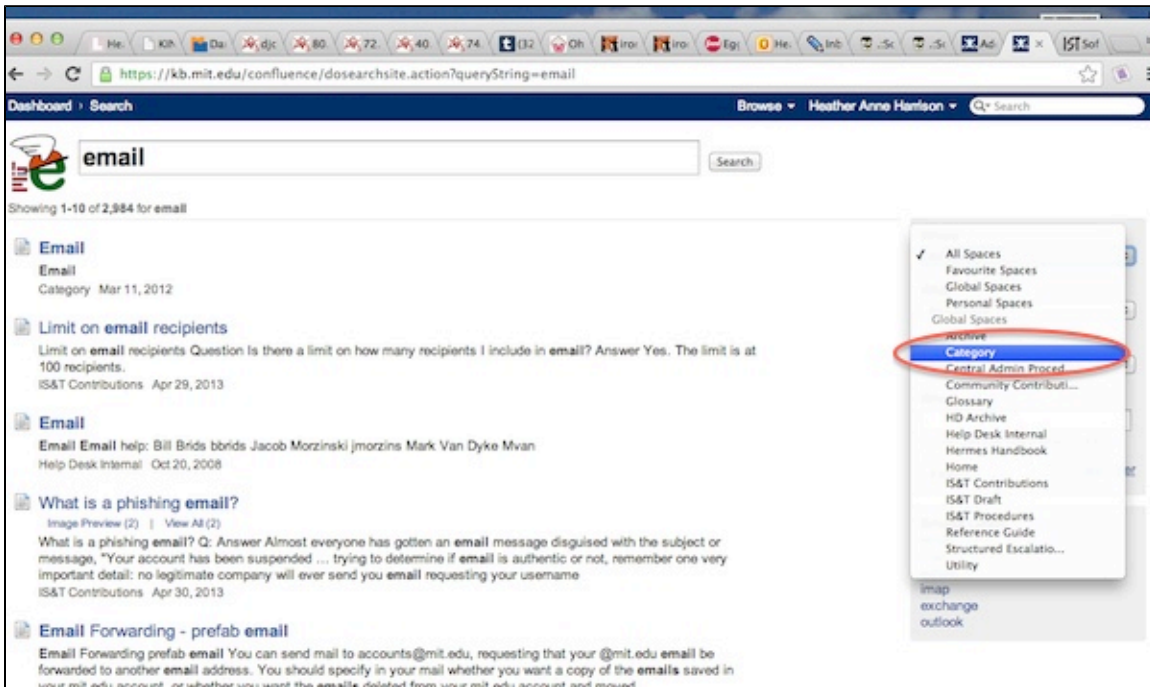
He. KM Da djc 80 72 40 74 (32 Oh iro iro Eg He. Inb Sc Sc Ad × IST Sof

https://kb.mit.edu/confluence/dosearchsite.action?queryString=email

Dashboard › Search

Browse ▾ Heather Anne Harrison ▾ Search

email

Search

Showing 1-10 of 2,984 for email

Email

Email

Category Mar 11, 2012

Limit on email recipients

Limit on email recipients Question Is there a limit on how many recipients I include in email? Answer Yes. The limit is at 100 recipients.

IS&T Contributions Apr 29, 2013

Email

Email Email help: Bill Brids bbrids Jacob Morzinski jmorzins Mark Van Dyke Mvan

Help Desk Internal Oct 20, 2008

What is a phishing email?

Image Preview (2) | View All (2)

What is a phishing email? Q: Answer Almost everyone has gotten an email message disguised with the subject or message, "Your account has been suspended ... trying to determine if email is authentic or not, remember one very important detail: no legitimate company will ever send you email requesting your username

IS&T Contributions Apr 30, 2013

Email Forwarding - prefab email

Email Forwarding prefab email You can send mail to accounts@mit.edu, requesting that your @mit.edu email be forwarded to another email address. You should specify in your mail whether you want a copy of the emails saved in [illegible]

✓ All Spaces
Favourite Spaces
Global Spaces
Personal Spaces
Global Spaces
Archive
Category
Central Admin Proced
Community Contributi...
Glossary
HD Archive
Help Desk Internal
Hermes Handbook
Home
IS&T Contributions
IS&T Draft
IS&T Procedures
Reference Guide
Structured Escalatio...
Utility

imap
exchange
outlook